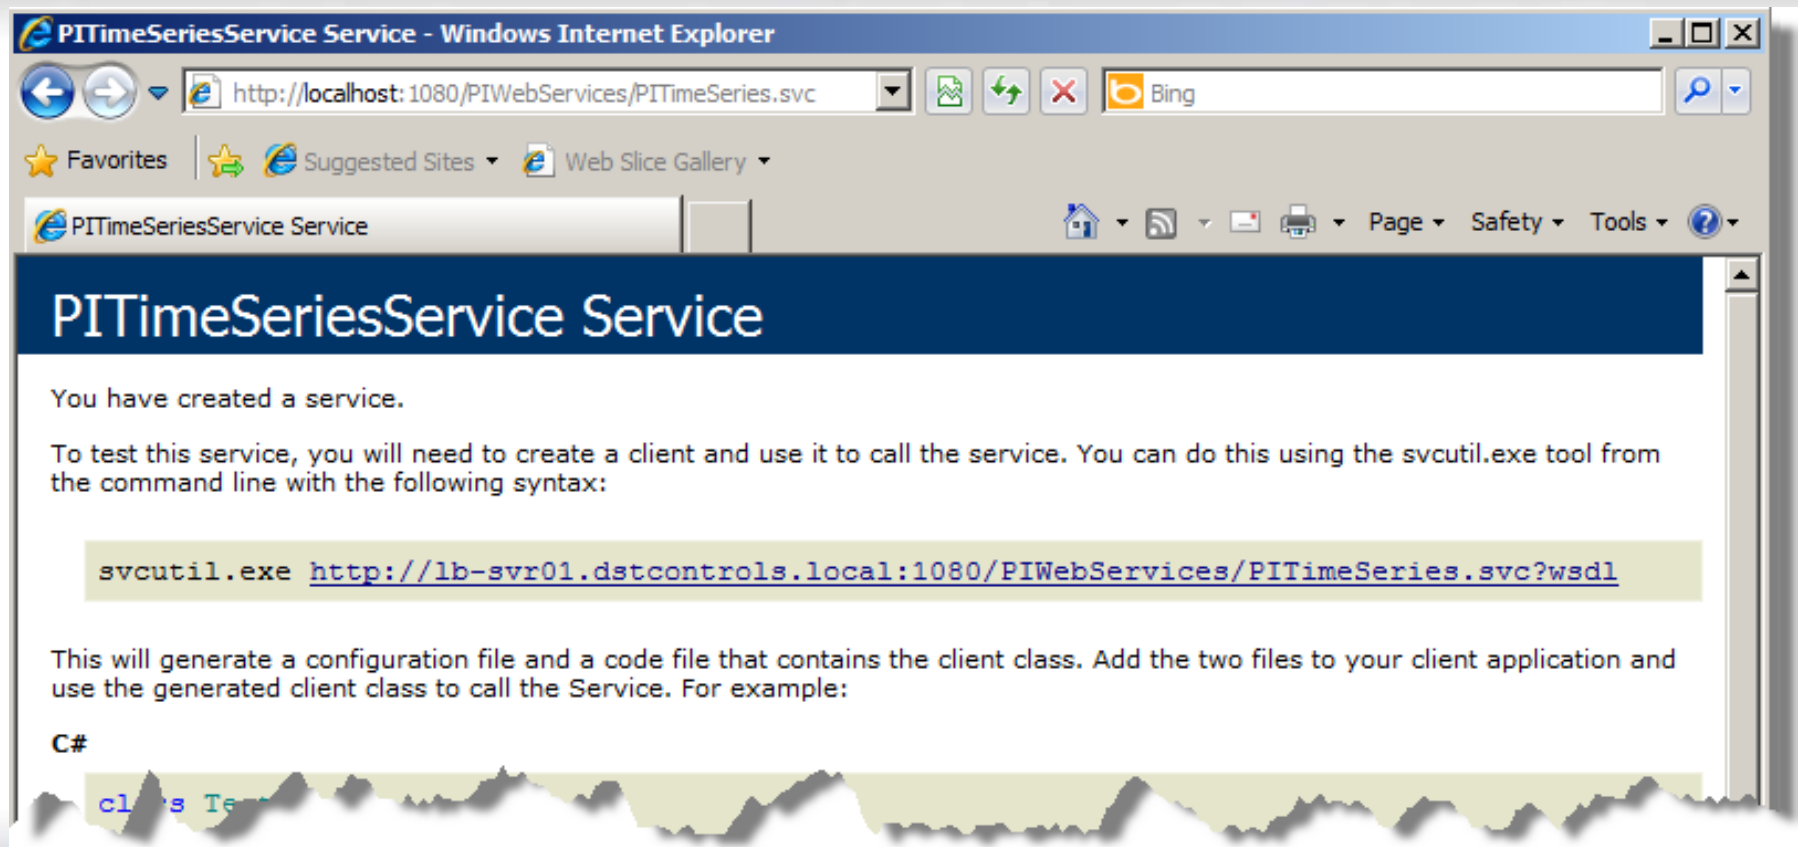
PITimeSeriesService Service - Windows Internet Explorer

http://localhost:1080/PIWebServices/PITimeSeries.svc

Bing

Favorites

Suggested Sites

Web Slice Gallery

PITimeSeriesService Service

Page Safety Tools

PITimeSeriesService Service

You have created a service.

To test this service, you will need to create a client and use it to call the service. You can do this using the svcutil.exe tool from the command line with the following syntax:

svcutil.exe http://lb-svr01.dstcontrols.local:1080/PIWebServices/PITimeSeries.svc?wsdl

This will generate a configuration file and a code file that contains the client class. Add the two files to your client application and use the generated client class to call the Service. For example:

C#

cl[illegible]s Te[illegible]